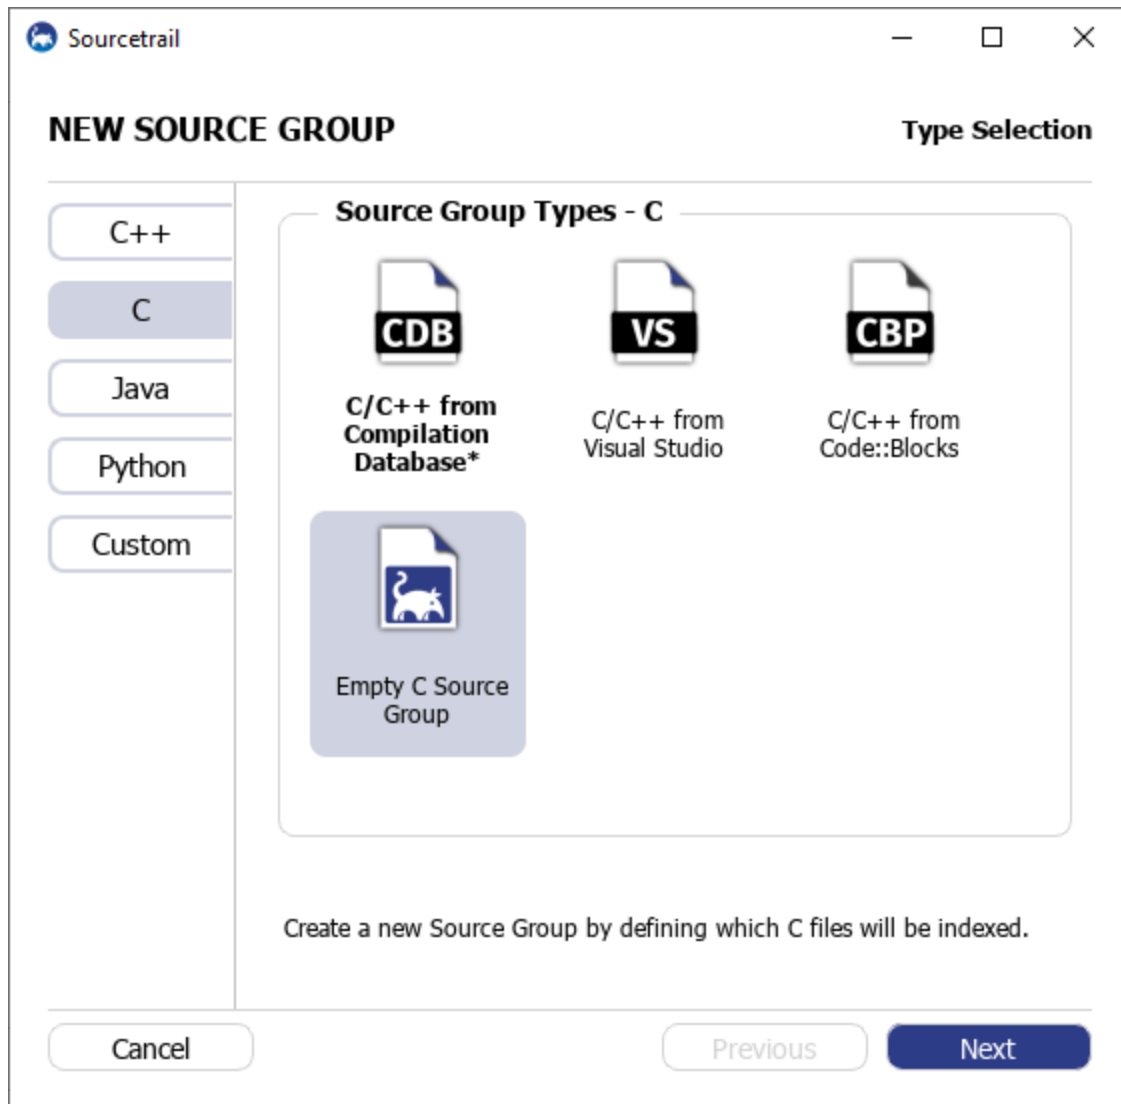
Sourcetrail

NEW SOURCE GROUP

Type Selection

C++

C

Java

Python

Custom

Source Group Types - C

CDB

C/C++ from Compilation Database*

VS

C/C++ from Visual Studio

CBP

C/C++ from Code::Blocks

Empty C Source Group

Create a new Source Group by defining which C files will be indexed.

Cancel

Previous

Next